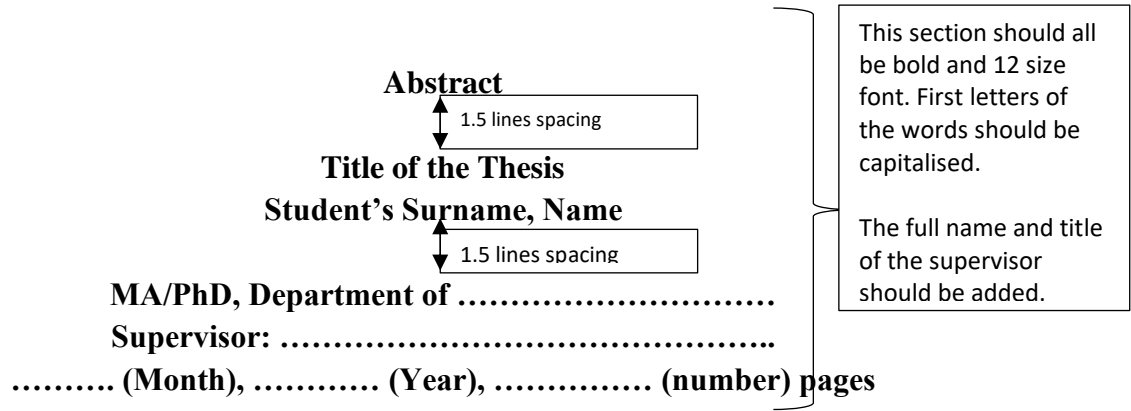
Abstract

1.5 lines spacing

Title of the Thesis

Student's Surname, Name

1.5 lines spacing

MA/PhD, Department of …………………………

Supervisor: ………………………………………..

………. (Month), ………… (Year), …………… (number) pages

This section should all be bold and 12 size font. First letters of the words should be capitalised.

The full name and title of the supervisor should be added.